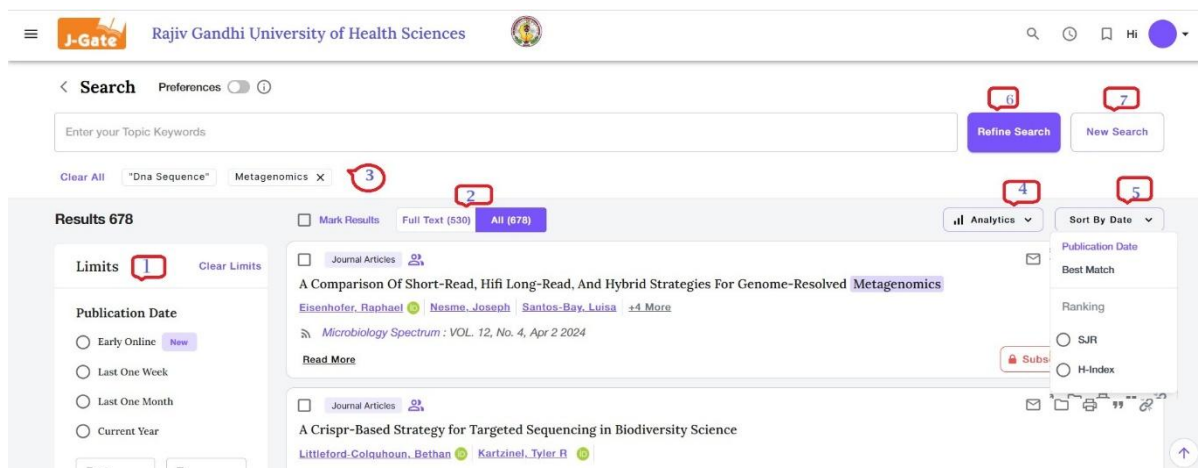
J-Gate Rajiv Gandhi University of Health Sciences

Hi

< Search Preferences

Enter your Topic Keywords

6 Refine Search

7 New Search

Clear All "Dna Sequence" Metagenomics × 3

Results 678

Mark Results Full Text (530) 2 All (678)

4 Analytics

5 Sort By Date

Publication Date
Best Match
Ranking
SJR
H-Index

Limits 1 Clear Limits

Publication Date
Early Online New
Last One Week
Last One Month
Current Year

Journal Articles

A Comparison Of Short-Read, Hifi Long-Read, And Hybrid Strategies For Genome-Resolved Metagenomics

Eisenhofer, Raphael | Nesme, Joseph | Santos-Bay, Luisa | +4 More

Microbiology Spectrum : VOL. 12, No. 4, Apr 2 2024

Read More

Subs

Journal Articles

A Crispr-Based Strategy for Targeted Sequencing in Biodiversity Science

Littleford-Colquhoun, Bethan | Kartzinel, Tyler R